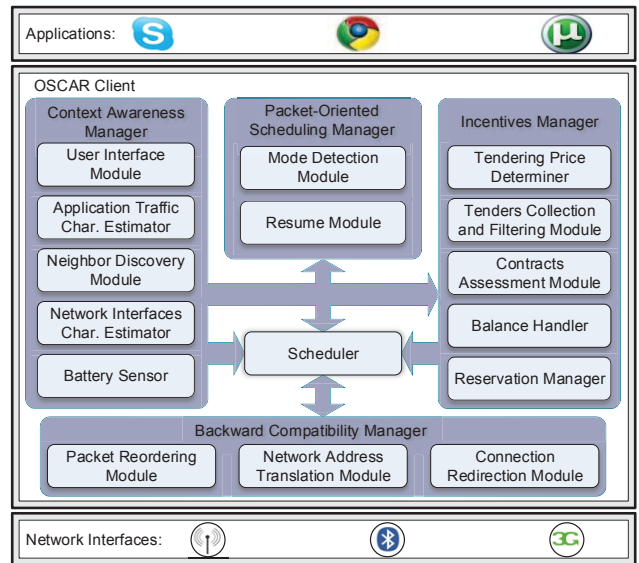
Applications:

OSCAR Client

Context Awareness Manager

User Interface Module

Application Traffic Char. Estimator

Neighbor Discovery Module

Network Interfaces Char. Estimator

Battery Sensor

Packet-Oriented Scheduling Manager

Mode Detection Module

Resume Module

Scheduler

Incentives Manager

Tendering Price Determiner

Tenders Collection and Filtering Module

Contracts Assessment Module

Balance Handler

Reservation Manager

Backward Compatibility Manager

Packet Reordering Module

Network Address Translation Module

Connection Redirection Module

Network Interfaces:

3G